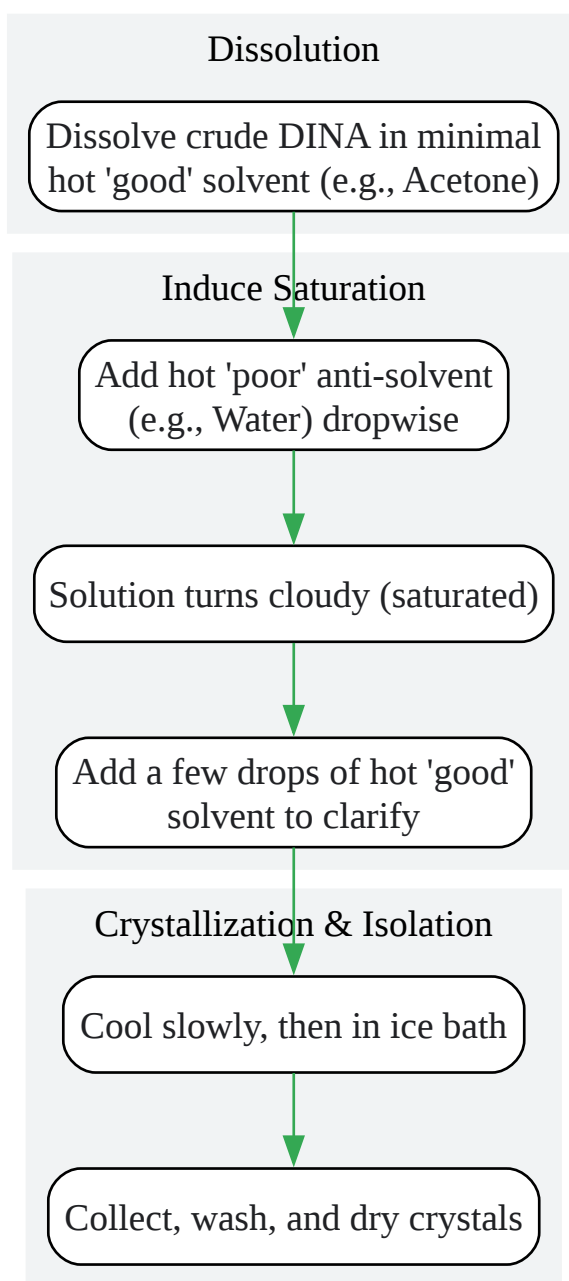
Dissolution

Dissolve crude DINA in minimal hot 'good' solvent (e.g., Acetone)

Induce Saturation

Add hot 'poor' anti-solvent (e.g., Water) dropwise

Solution turns cloudy (saturated)

Add a few drops of hot 'good' solvent to clarify

Crystallization & Isolation

Cool slowly, then in ice bath

Collect, wash, and dry crystals